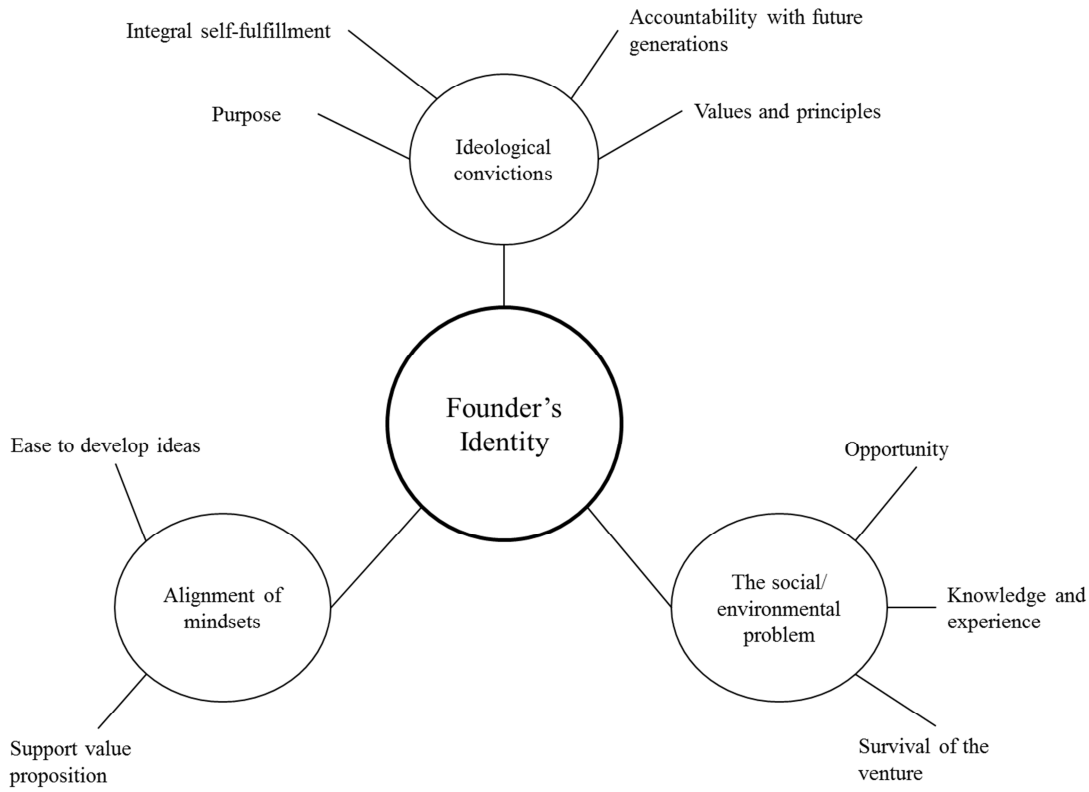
Integral self-fulfillment

Accountability with future generations

Purpose

Values and principles

Ideological convictions

Founder's Identity

Ease to develop ideas

Alignment of mindsets

Support value proposition

Opportunity

The social/ environmental problem

Knowledge and experience

Survival of the venture